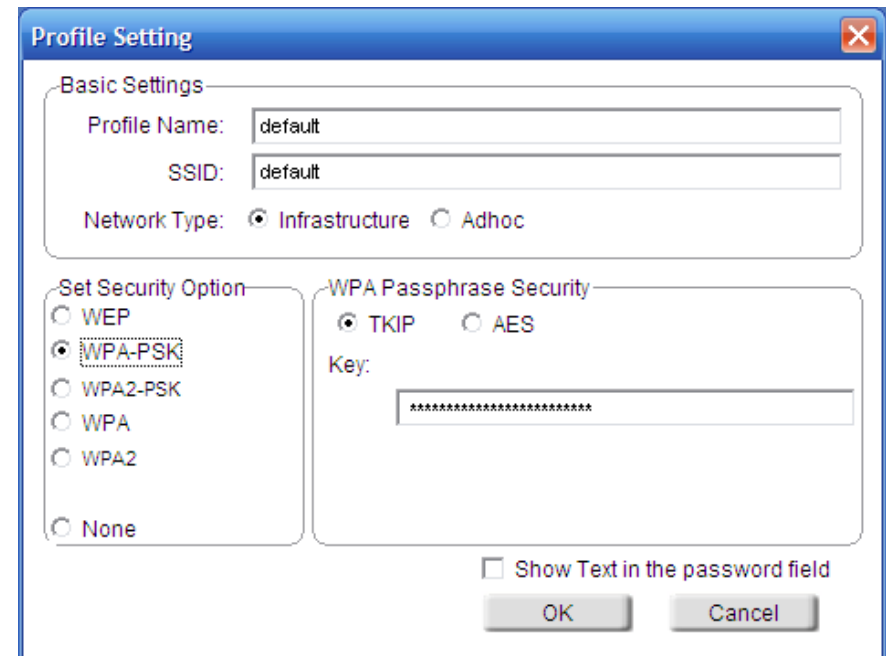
Profile Setting

Basic Settings

Profile Name: default

SSID: default

Network Type: Infrastructure Adhoc

Set Security Option

WEP

WPA-PSK

WPA2-PSK

WPA

WPA2

None

WPA Passphrase Security

TKIP AES

Key:

**************************

Show Text in the password field

OK

Cancel